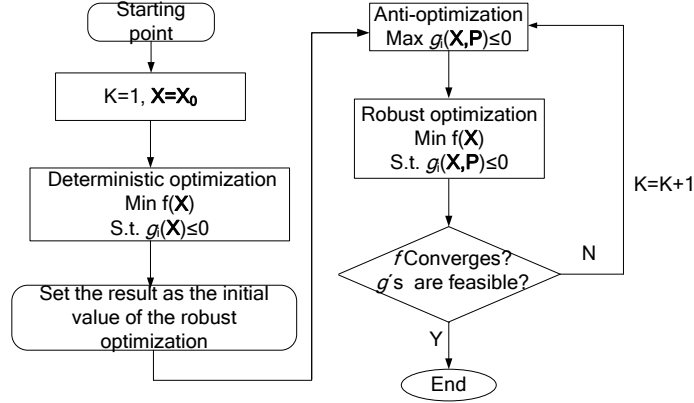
Starting point

K=1, $\mathbf{X}=\mathbf{X_0}$

Deterministic optimization
Min f($\mathbf{X}$)
S.t. $g_i(\mathbf{X})\leq 0$

Set the result as the initial value of the robust optimization

Anti-optimization
Max $g_i(\mathbf{X},\mathbf{P})\leq 0$

Robust optimization
Min f($\mathbf{X}$)
S.t. $g_i(\mathbf{X},\mathbf{P})\leq 0$

K=K+1

$f$ Converges?
$g$'s are feasible?

N

Y

End